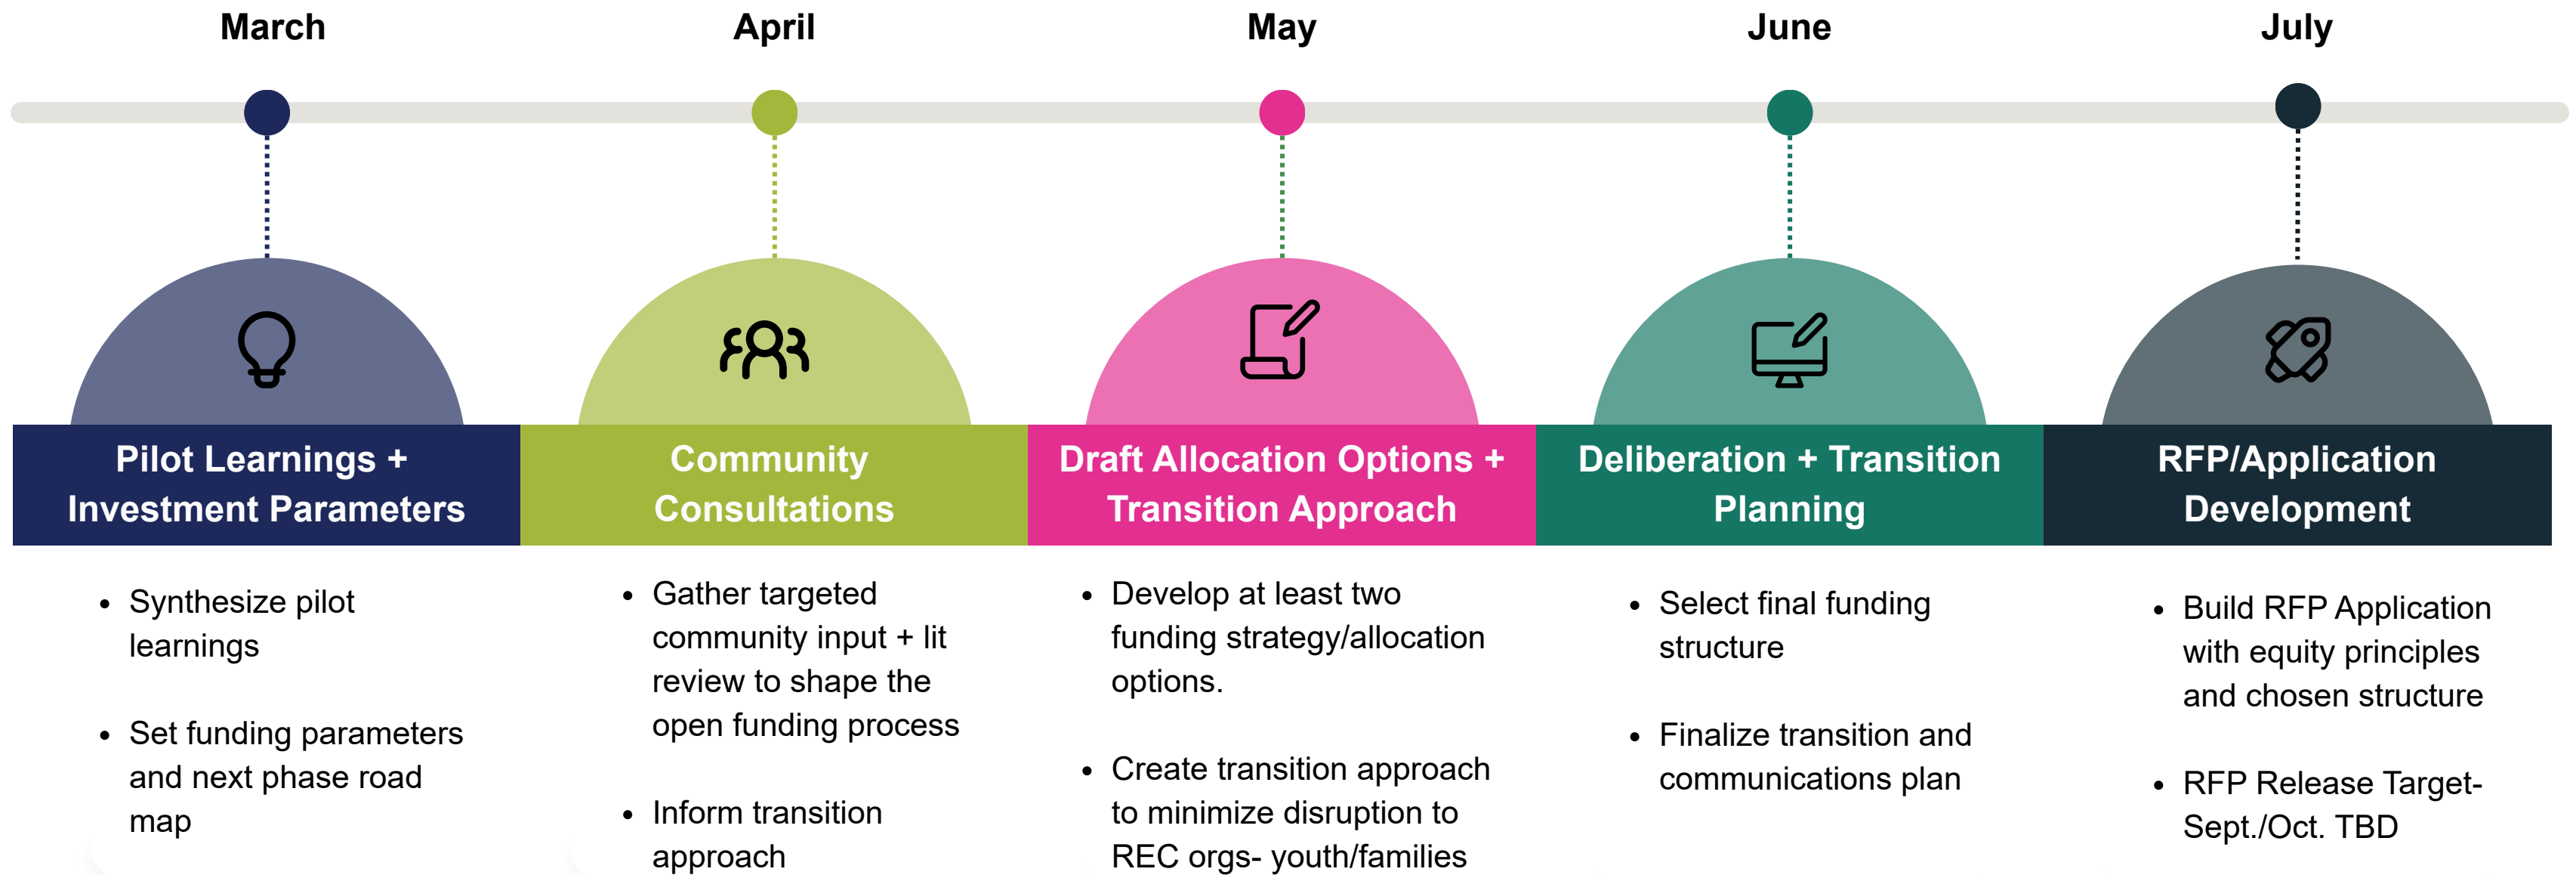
March

April

May

June

July

Pilot Learnings + Investment Parameters

- Synthesize pilot learnings
- Set funding parameters and next phase road map

Community Consultations

- Gather targeted community input + lit review to shape the open funding process
- Inform transition approach

Draft Allocation Options + Transition Approach

- Develop at least two funding strategy/allocation options.
- Create transition approach to minimize disruption to REC orgs- youth/families

Deliberation + Transition Planning

- Select final funding structure
- Finalize transition and communications plan

RFP/Application Development

- Build RFP Application with equity principles and chosen structure
- RFP Release Target- Sept./Oct. TBD